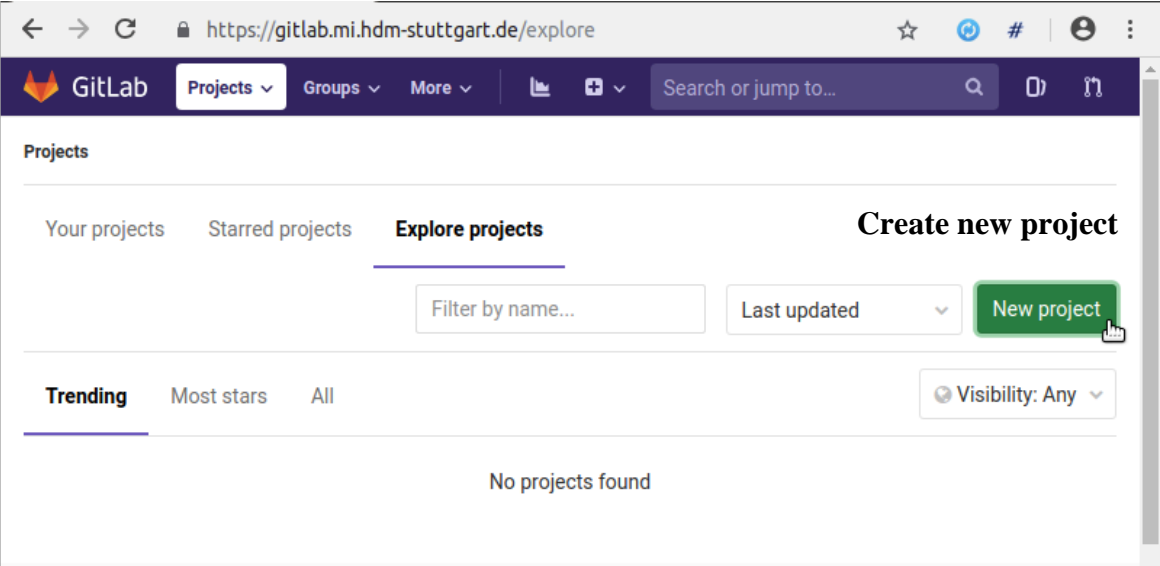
https://gitlab.mi.hdm-stuttgart.de/explore

GitLab Projects Groups More Search or jump to...

Projects

Your projects Starred projects Explore projects

Create new project

Filter by name... Last updated New project

Trending Most stars All

Visibility: Any

No projects found